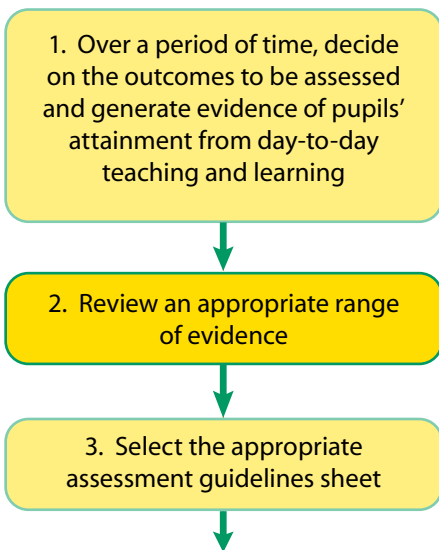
1. Over a period of time, decide on the outcomes to be assessed and generate evidence of pupils' attainment from day-to-day teaching and learning

2. Review an appropriate range of evidence

3. Select the appropriate assessment guidelines sheet